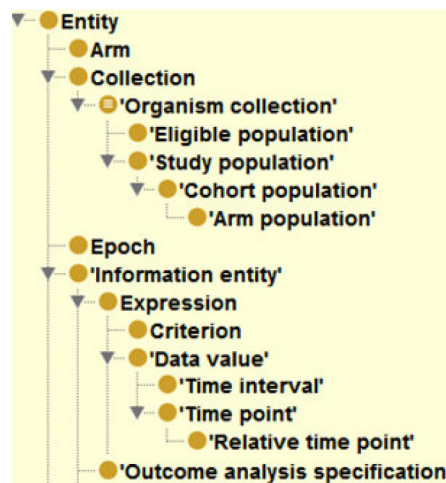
Entity
Arm
Collection
'Organism collection'
'Eligible population'
'Study population'
'Cohort population'
'Arm population'
Epoch
'Information entity'
Expression
Criterion
'Data value'
'Time interval'
'Time point'
'Relative time point'
'Outcome analysis specification